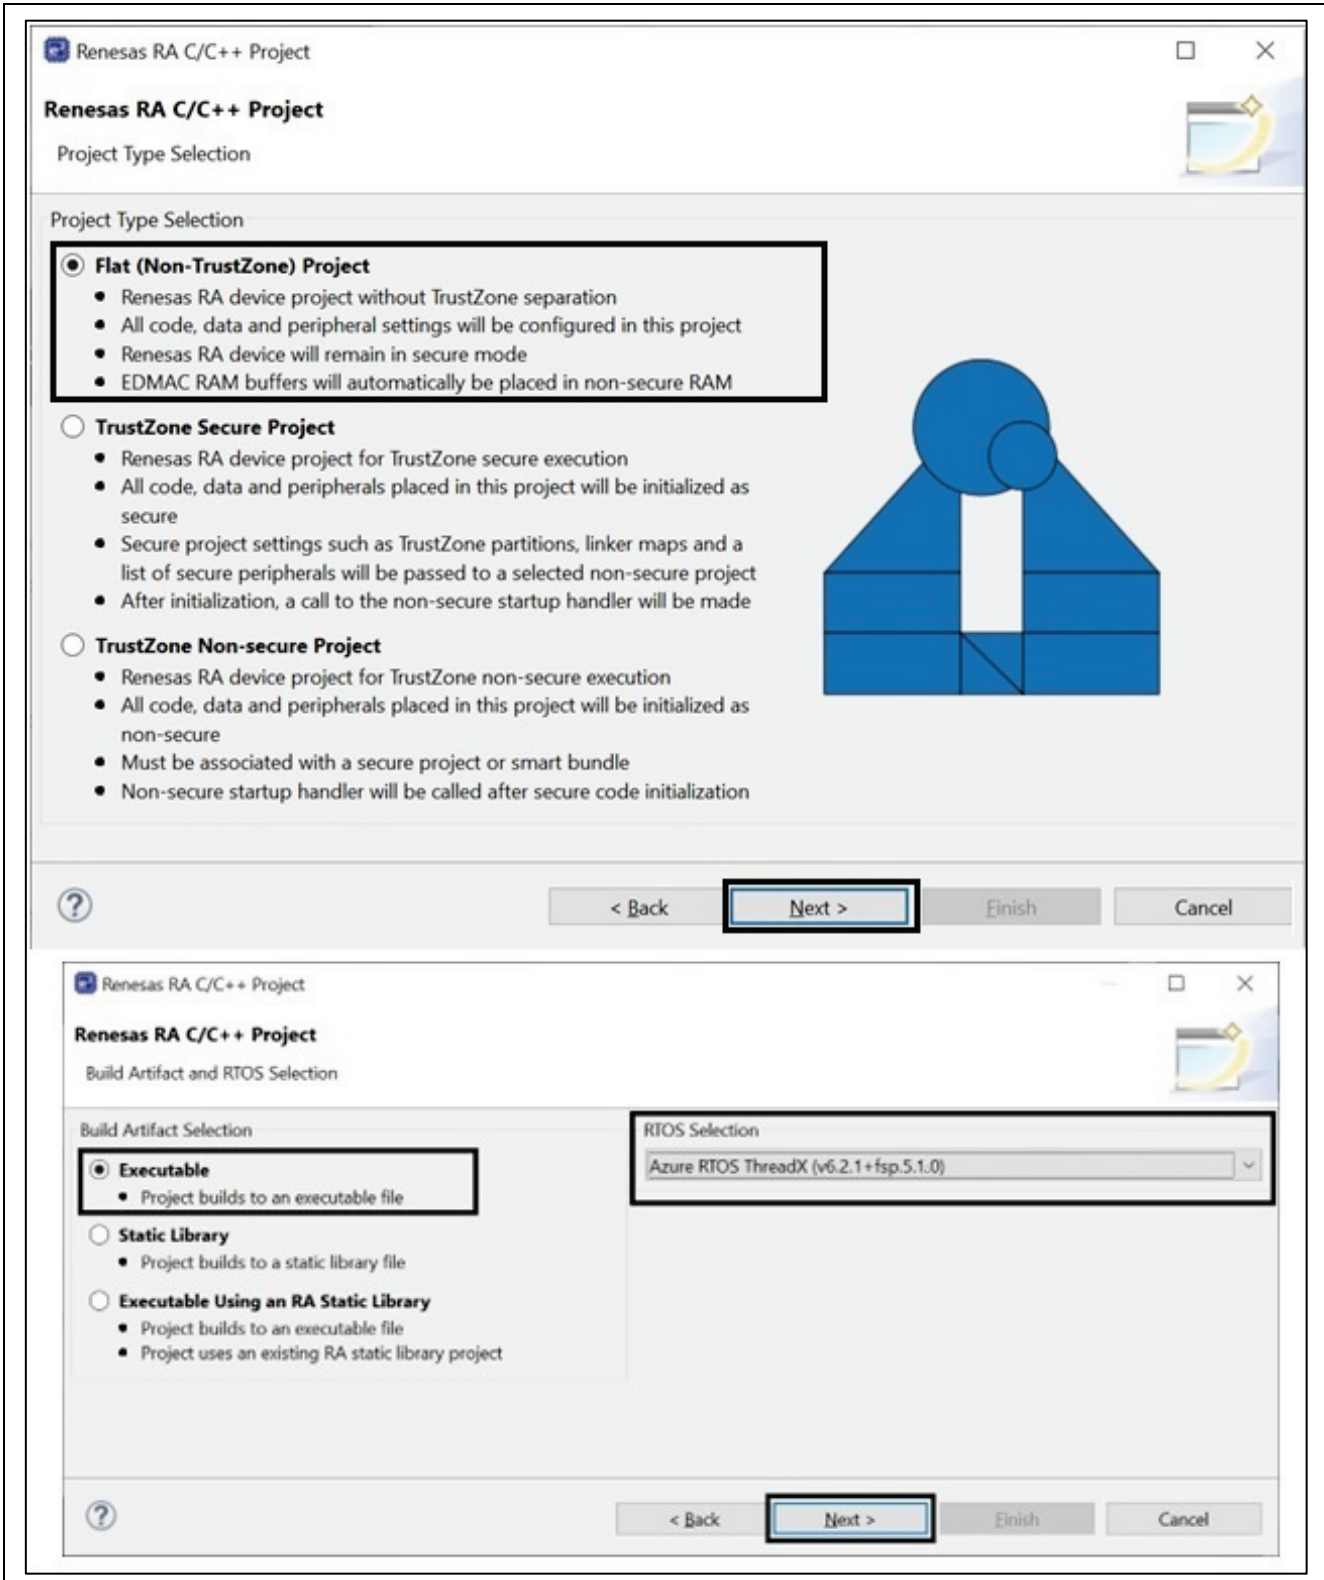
Renesas RA C/C++ Project

Renesas RA C/C++ Project

Project Type Selection

Project Type Selection

Flat (Non-TrustZone) Project
- Renesas RA device project without TrustZone separation
- All code, data and peripheral settings will be configured in this project
- Renesas RA device will remain in secure mode
- EDMAC RAM buffers will automatically be placed in non-secure RAM

TrustZone Secure Project
- Renesas RA device project for TrustZone secure execution
- All code, data and peripherals placed in this project will be initialized as secure
- Secure project settings such as TrustZone partitions, linker maps and a list of secure peripherals will be passed to a selected non-secure project
- After initialization, a call to the non-secure startup handler will be made

TrustZone Non-secure Project
- Renesas RA device project for TrustZone non-secure execution
- All code, data and peripherals placed in this project will be initialized as non-secure
- Must be associated with a secure project or smart bundle
- Non-secure startup handler will be called after secure code initialization

?

< Back | Next > | Finish | Cancel

Renesas RA C/C++ Project

Renesas RA C/C++ Project

Build Artifact and RTOS Selection

Build Artifact Selection

Executable
- Project builds to an executable file

Static Library
- Project builds to a static library file

Executable Using an RA Static Library
- Project builds to an executable file
- Project uses an existing RA static library project

RTOS Selection

Azure RTOS ThreadX (v6.2.1+fsp.5.1.0)

?

< Back | Next > | Finish | Cancel